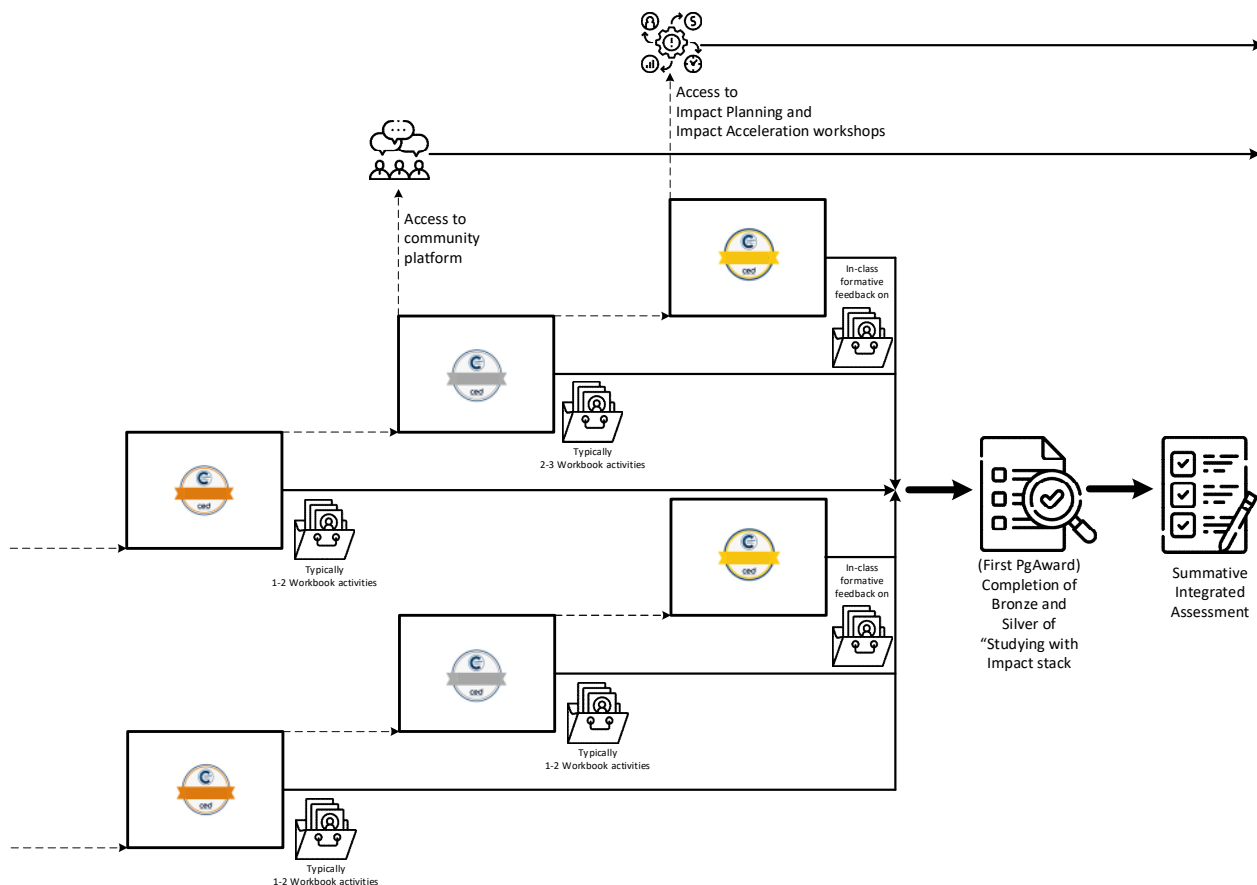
Access to
Impact Planning and
Impact Acceleration workshops

Access to
community
platform

In-class
formative
feedback on

ced

ced

Typically
2-3 Workbook activities

ced

Typically
1-2 Workbook activities

ced

In-class
formative
feedback on

ced

Typically
1-2 Workbook activities

ced

Typically
1-2 Workbook activities

(First PgAward)
Completion of
Bronze and
Silver of
"Studying with
Impact stack

Summative
Integrated
Assessment